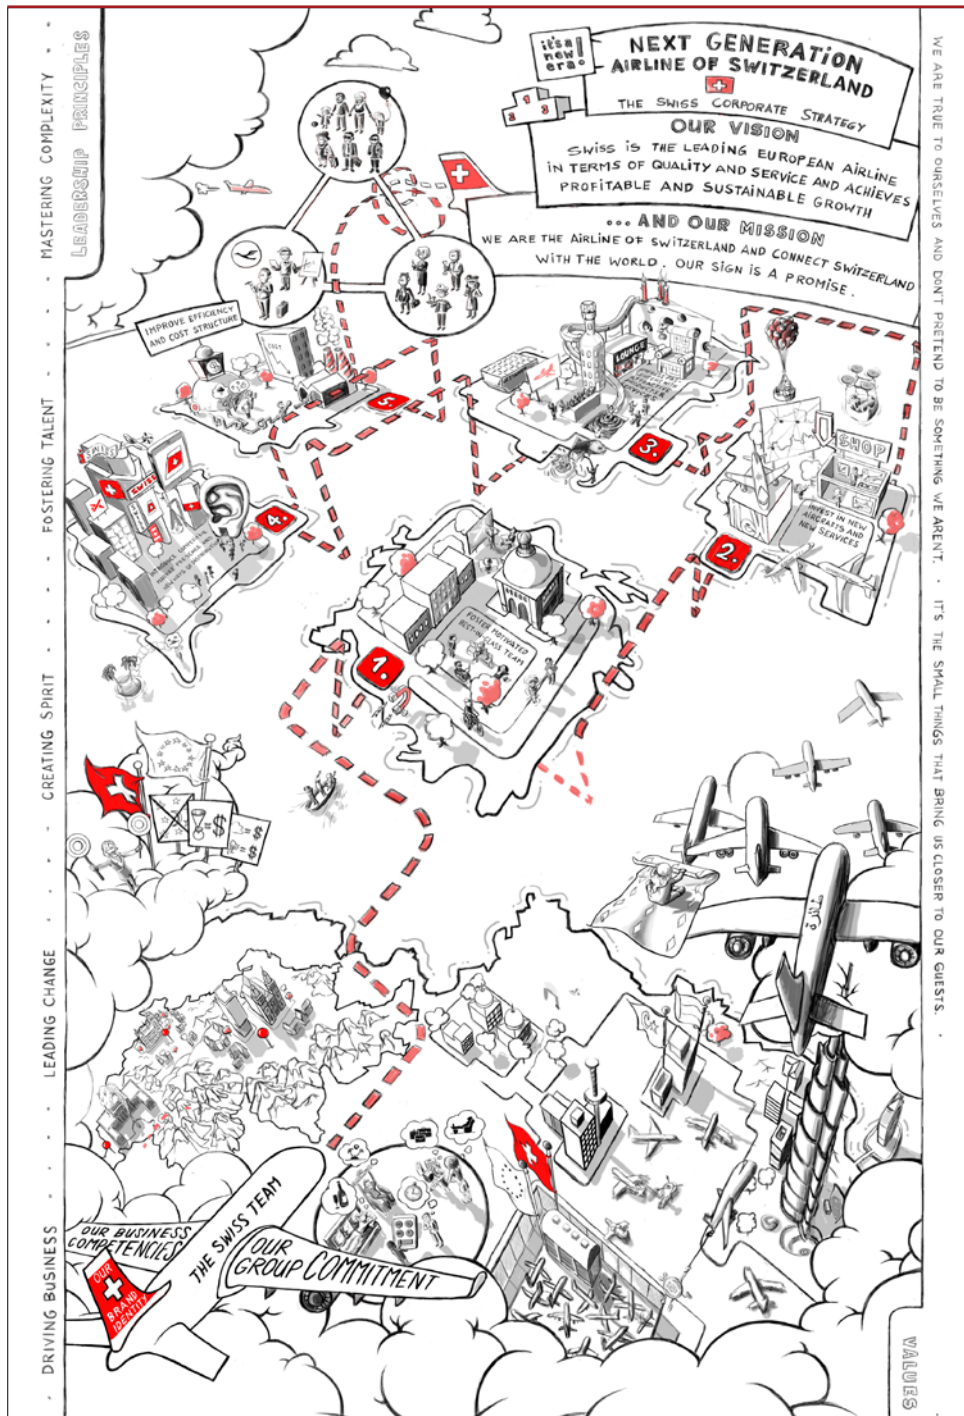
LEADERSHIP PRINCIPLES

MASTERING COMPLEXITY · FOSTERING TALENT · CREATING SPIRIT · LEADING CHANGE · DRIVING BUSINESS ·

it's a new era!

NEXT GENERATION AIRLINE OF SWITZERLAND

THE SWISS CORPORATE STRATEGY

OUR VISION

SWISS IS THE LEADING EUROPEAN AIRLINE IN TERMS OF QUALITY AND SERVICE AND ACHIEVES PROFITABLE AND SUSTAINABLE GROWTH

... AND OUR MISSION

WE ARE THE AIRLINE OF SWITZERLAND AND CONNECT SWITZERLAND WITH THE WORLD. OUR SIGN IS A PROMISE.

IMPROVE EFFICIENCY AND COST STRUCTURE

5.

LOUNGE

3.

SHOP

INVEST IN NEW AIRCRAFTS AND NEW SERVICES

2.

4.

FOSTER MOTIVATED BEST-IN-CLASS TEAM

1.

OUR BUSINESS COMPETENCIES

OUR BRAND IDENTITY

THE SWISS TEAM

OUR GROUP COMMITMENT

WE ARE TRUE TO OURSELVES AND DON'T PRETEND TO BE SOMETHING WE AREN'T. · IT'S THE SMALL THINGS THAT BRING US CLOSER TO OUR GUESTS. ·

VALUES